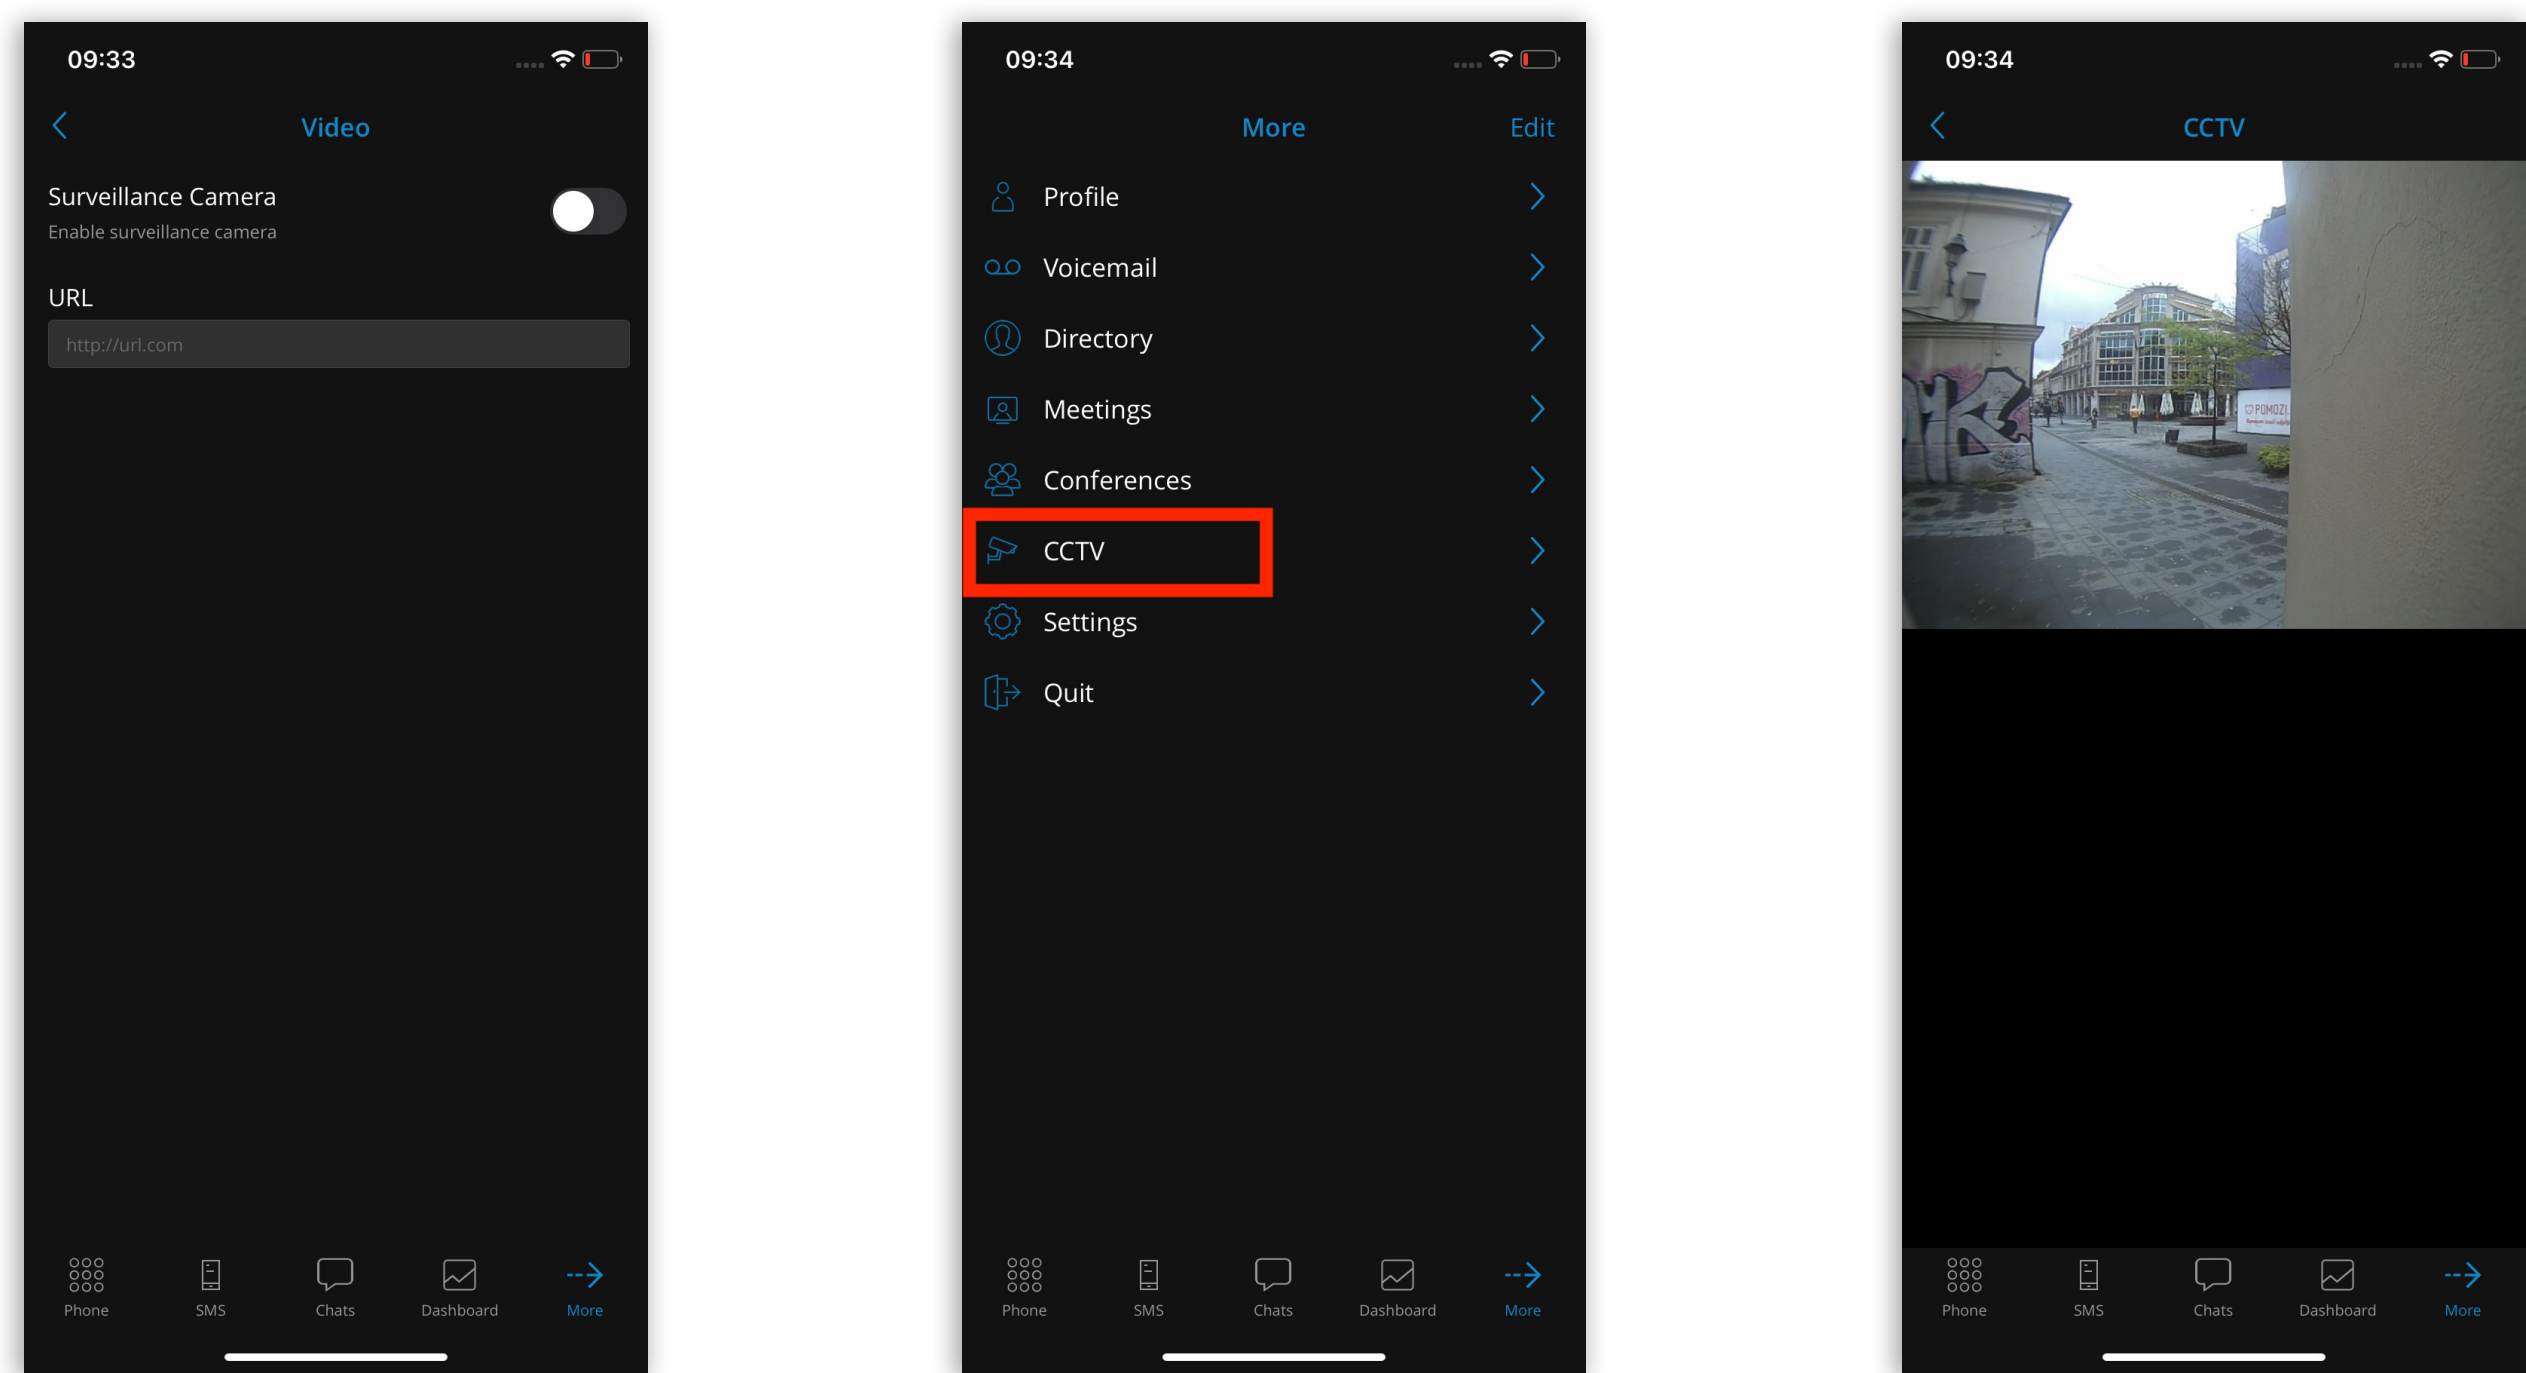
09:33

Video

Surveillance Camera
Enable surveillance camera

URL

http://url.com

Phone SMS Chats Dashboard More

09:34

More Edit

Profile
Voicemail
Directory
Meetings
Conferences
CCTV
Settings
Quit

Phone SMS Chats Dashboard More

09:34

CCTV

POMOZI

Phone SMS Chats Dashboard More